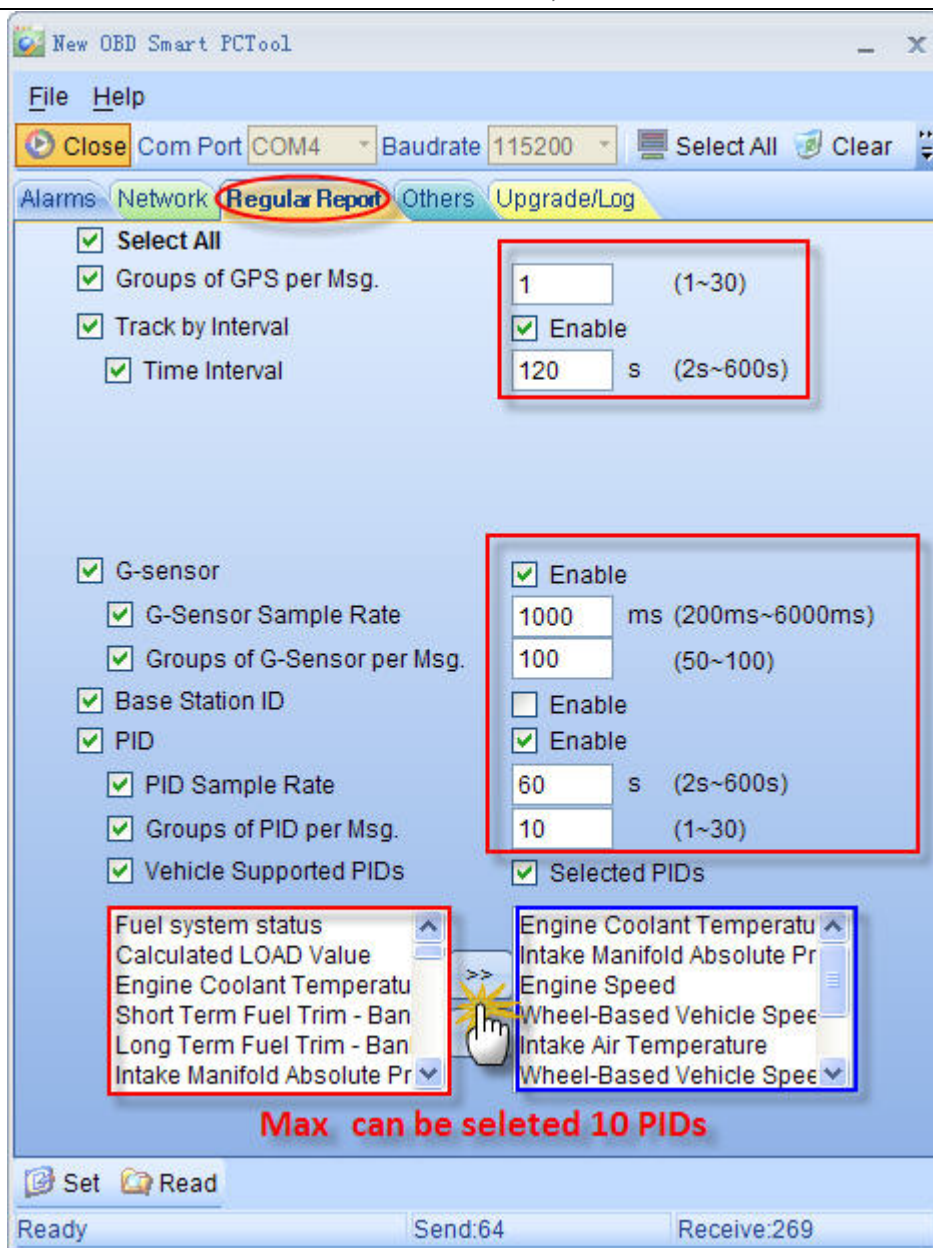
New OBD Smart PCTool

File Help

Close Com Port COM4 Baudrate 115200 Select All Clear

Alarms Network Regular Report Others Upgrade/Log

Select All

Groups of GPS per Msg. 1 (1~30)

Track by Interval Enable

Time Interval 120 s (2s~600s)

G-sensor Enable

G-Sensor Sample Rate 1000 ms (200ms~6000ms)

Groups of G-Sensor per Msg. 100 (50~100)

Base Station ID Enable

PID Enable

PID Sample Rate 60 s (2s~600s)

Groups of PID per Msg. 10 (1~30)

Vehicle Supported PIDs Selected PIDs

Fuel system status
Calculated LOAD Value
Engine Coolant Temperatu
Short Term Fuel Trim - Ban
Long Term Fuel Trim - Ban
Intake Manifold Absolute Pr

>>

Engine Coolant Temperatu
Intake Manifold Absolute Pr
Engine Speed
Wheel-Based Vehicle Spee
Intake Air Temperature
Wheel-Based Vehicle Spee

Max can be seleted 10 PIDs

Set Read

Ready Send:64 Receive:269